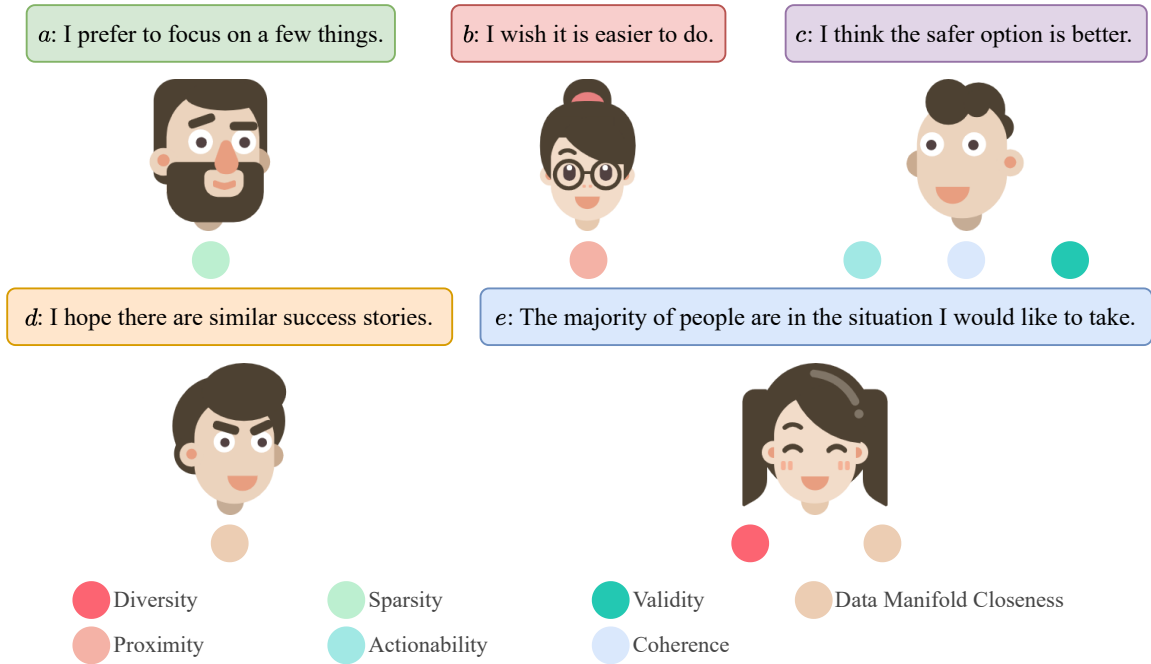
$a$: I prefer to focus on a few things.

$b$: I wish it is easier to do.

$c$: I think the safer option is better.

$d$: I hope there are similar success stories.

$e$: The majority of people are in the situation I would like to take.

Diversity
Sparsity
Validity
Data Manifold Closeness
Proximity
Actionability
Coherence